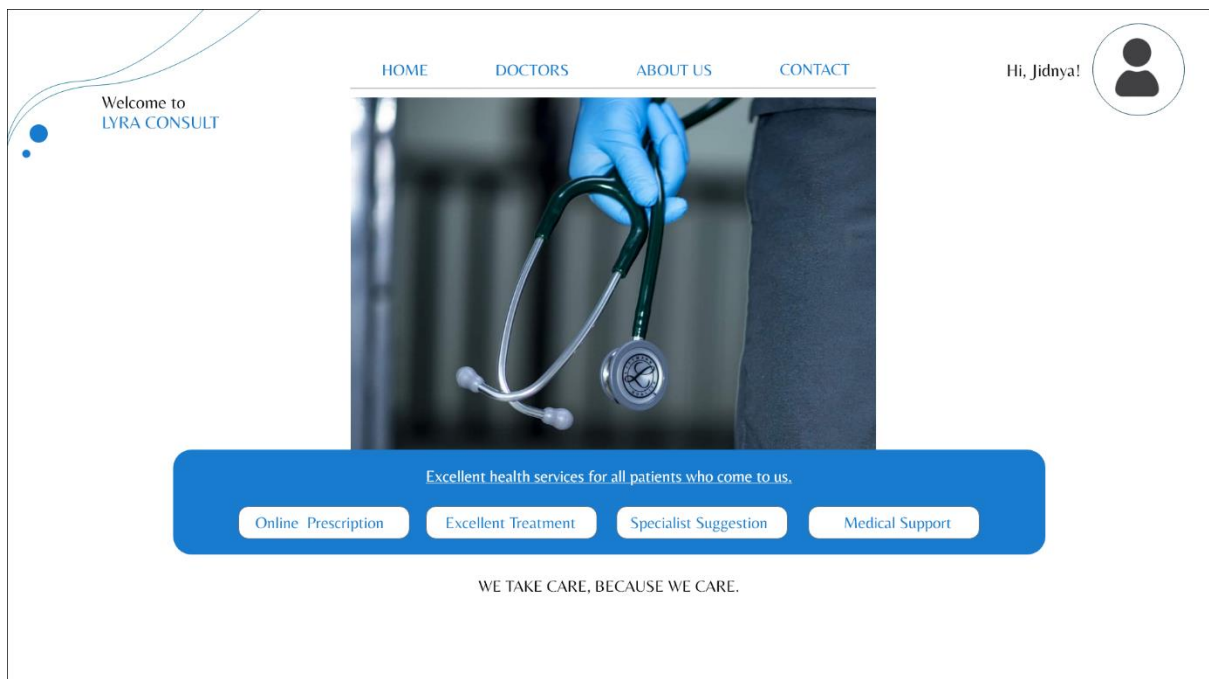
Welcome to
LYRA CONSULT

HOME DOCTORS ABOUT US CONTACT

Hi, Jidnya!

Excellent health services for all patients who come to us.

Online Prescription | Excellent Treatment | Specialist Suggestion | Medical Support

WE TAKE CARE, BECAUSE WE CARE.